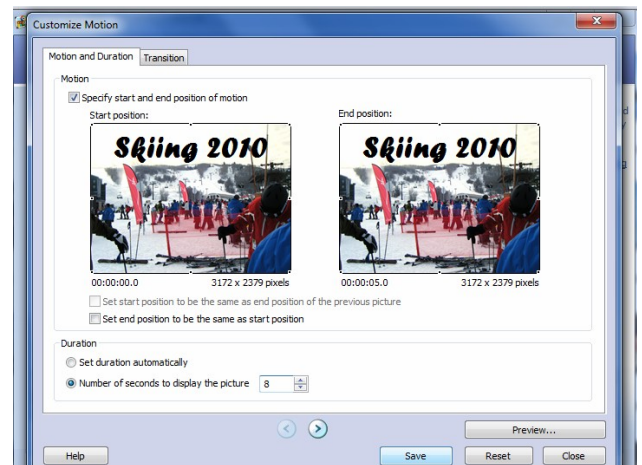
Customize Motion

Motion and Duration
Transition

Motion
Specify start and end position of motion
Start position:
Skiing 2010
00:00:00.0
3172 x 2379 pixels
End position:
Skiing 2010
00:00:05.0
3172 x 2379 pixels
Set start position to be the same as end position of the previous picture
Set end position to be the same as start position

Duration
Set duration automatically
Number of seconds to display the picture 8

Preview...
Help
Save
Reset
Close